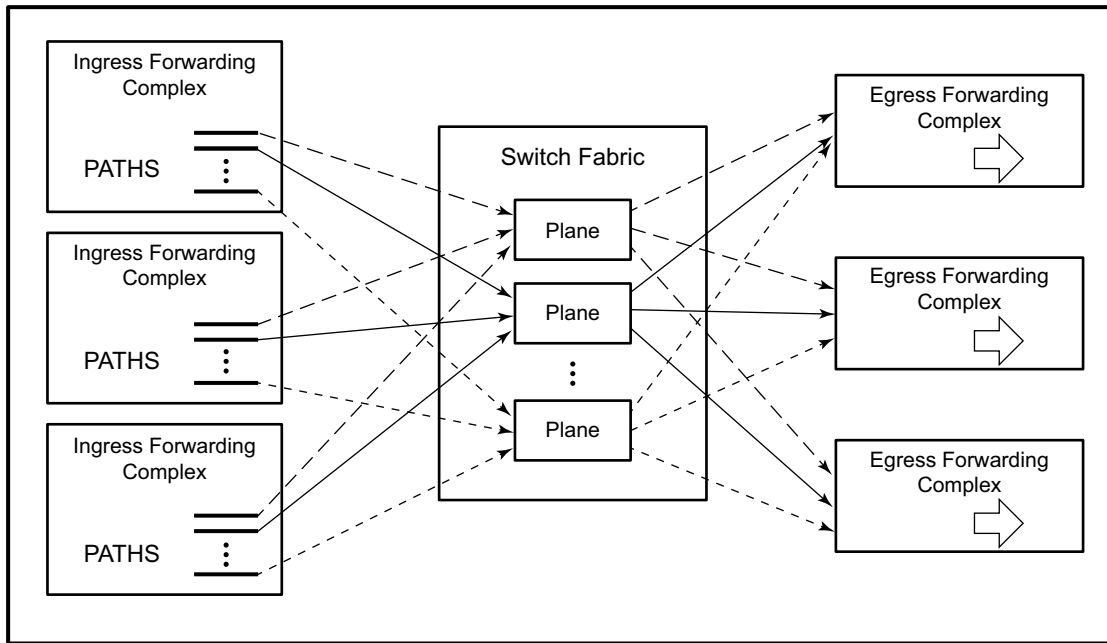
Ingress Forwarding Complex

PATHS

Ingress Forwarding Complex

PATHS

Ingress Forwarding Complex

PATHS

Switch Fabric

Plane

Plane

Plane

Egress Forwarding Complex

Egress Forwarding Complex

Egress Forwarding Complex